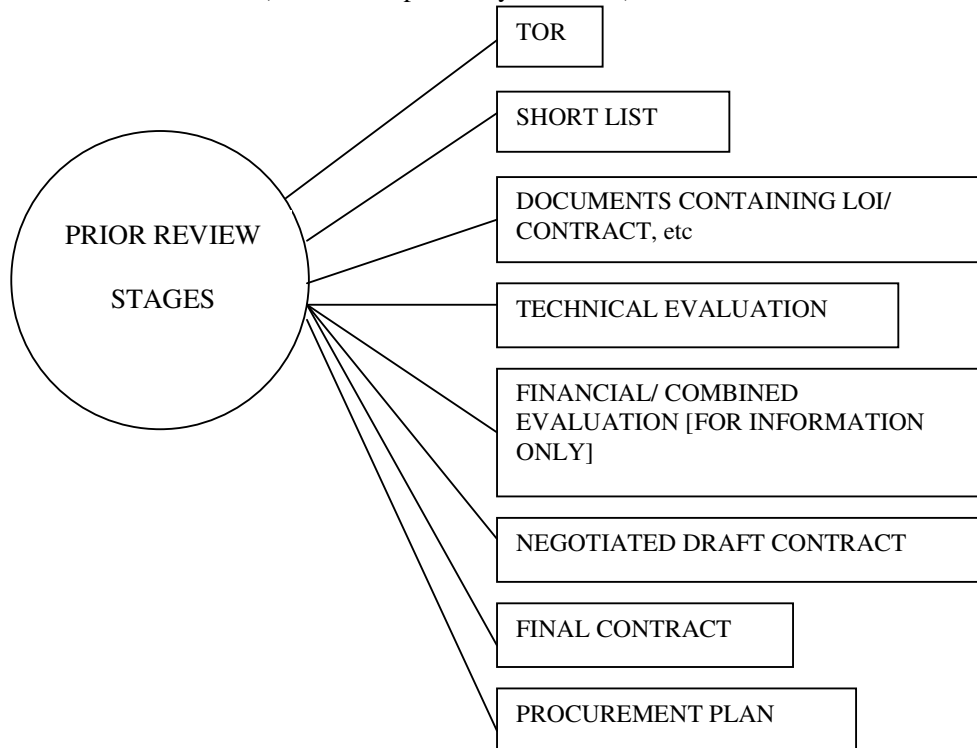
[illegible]

PRIOR REVIEW STAGES

TOR

SHORT LIST

DOCUMENTS CONTAINING LOI/ CONTRACT, etc

TECHNICAL EVALUATION

FINANCIAL/ COMBINED EVALUATION [FOR INFORMATION ONLY]

NEGOTIATED DRAFT CONTRACT

FINAL CONTRACT

PROCUREMENT PLAN